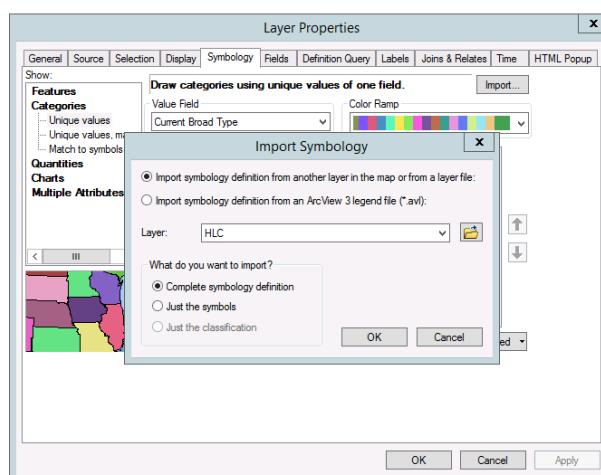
Layer Properties

General | Source | Selection | Display | Symbology | Fields | Definition Query | Labels | Joins & Relates | Time | HTML Popup

Show:
Features
Categories
Unique values
Unique values, ma
Match to symbols
Quantities
Charts
Multiple Attributes

Draw categories using unique values of one field.

Import...

Value Field
Current Broad Type

Color Ramp

III

ed

Import Symbology

Import symbology definition from another layer in the map or from a layer file:

Import symbology definition from an ArcView 3 legend file (*.avl):

Layer: HLC

What do you want to import?
Complete symbology definition
Just the symbols
Just the classification

OK
Cancel

OK
Cancel
Apply